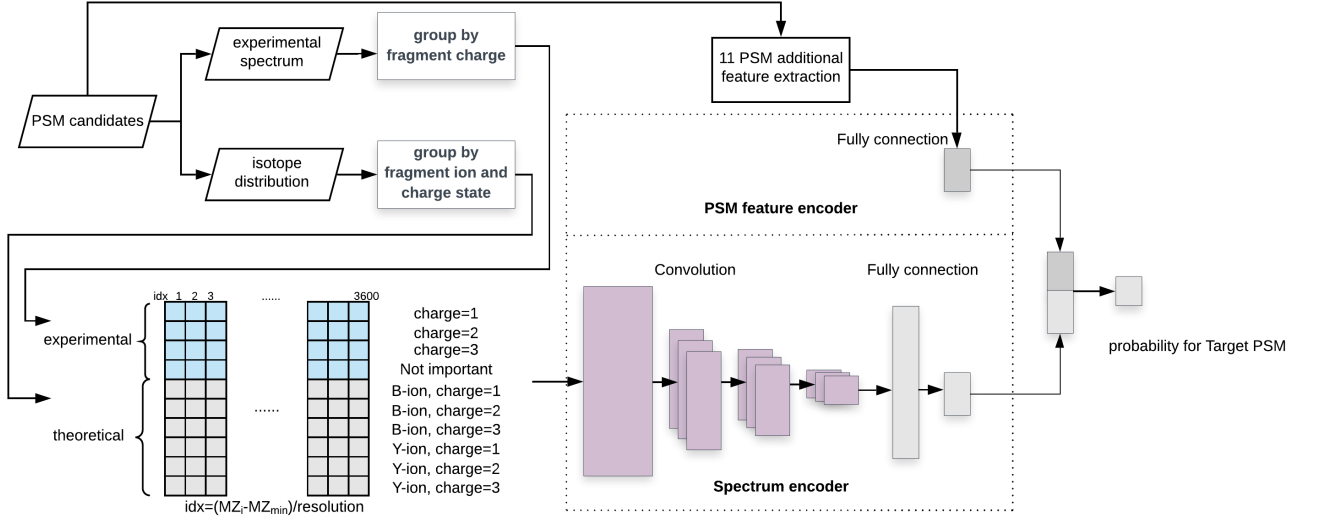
PSM candidates

experimental spectrum

group by fragment charge

isotope distribution

group by fragment ion and charge state

11 PSM additional feature extraction

Fully connection

PSM feature encoder

Convolution

Fully connection

probability for Target PSM

Spectrum encoder

idx 1 2 3 ...... 3600

experimental

theoretical

......

charge=1
charge=2
charge=3
Not important
B-ion, charge=1
B-ion, charge=2
B-ion, charge=3
Y-ion, charge=1
Y-ion, charge=2
Y-ion, charge=3

idx=$(MZ_i - MZ_{min})$/resolution